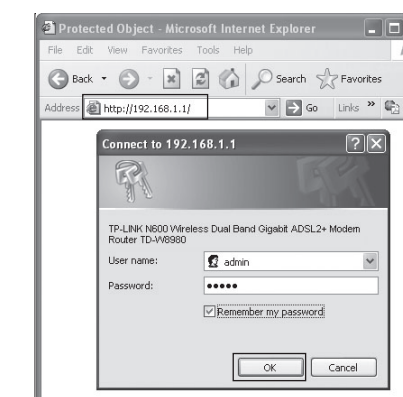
Protected Object - Microsoft Internet Explorer

File Edit View Favorites Tools Help

Back Search Favorites

Address http://192.168.1.1/ Go Links »

Connect to 192.168.1.1

TP-LINK N600 Wireless Dual Band Gigabit ADSL2+ Modem Router TD-W8980

User name: admin

Password: •••••

Remember my password

OK Cancel